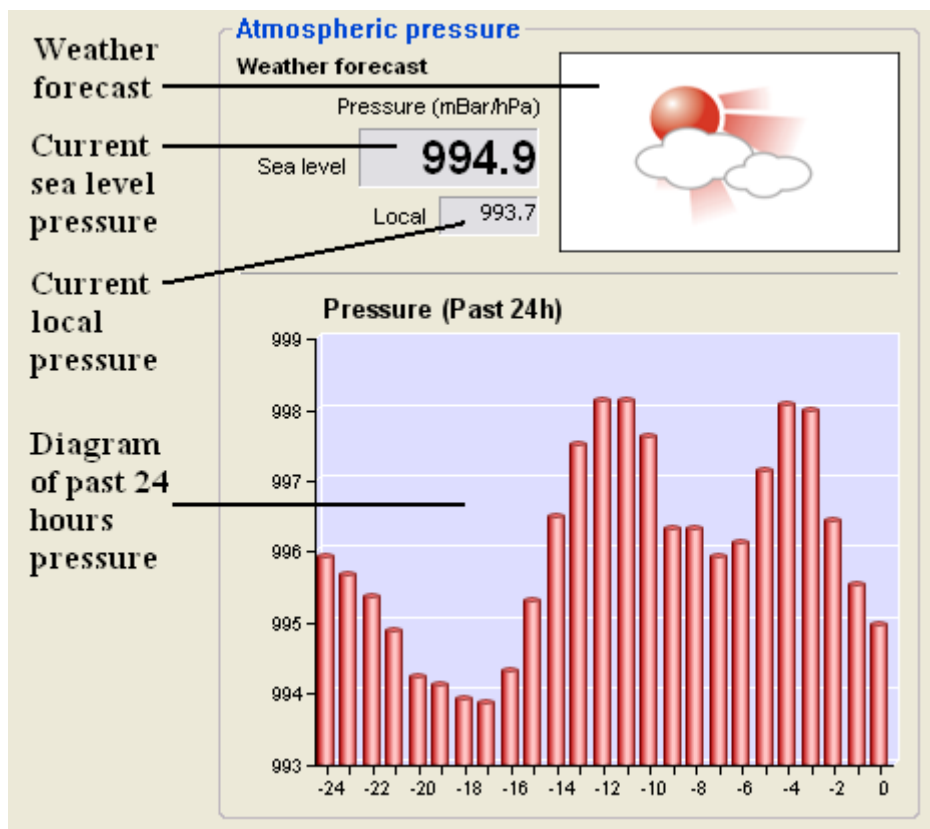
Weather forecast

Current sea level pressure

Current local pressure

Diagram of past 24 hours pressure

Atmospheric pressure

Weather forecast

Pressure (mBar/hPa)

Sea level 994.9

Local 993.7

Pressure (Past 24h)

999
998
997
996
995
994
993

-24 -22 -20 -18 -16 -14 -12 -10 -8 -6 -4 -2 0